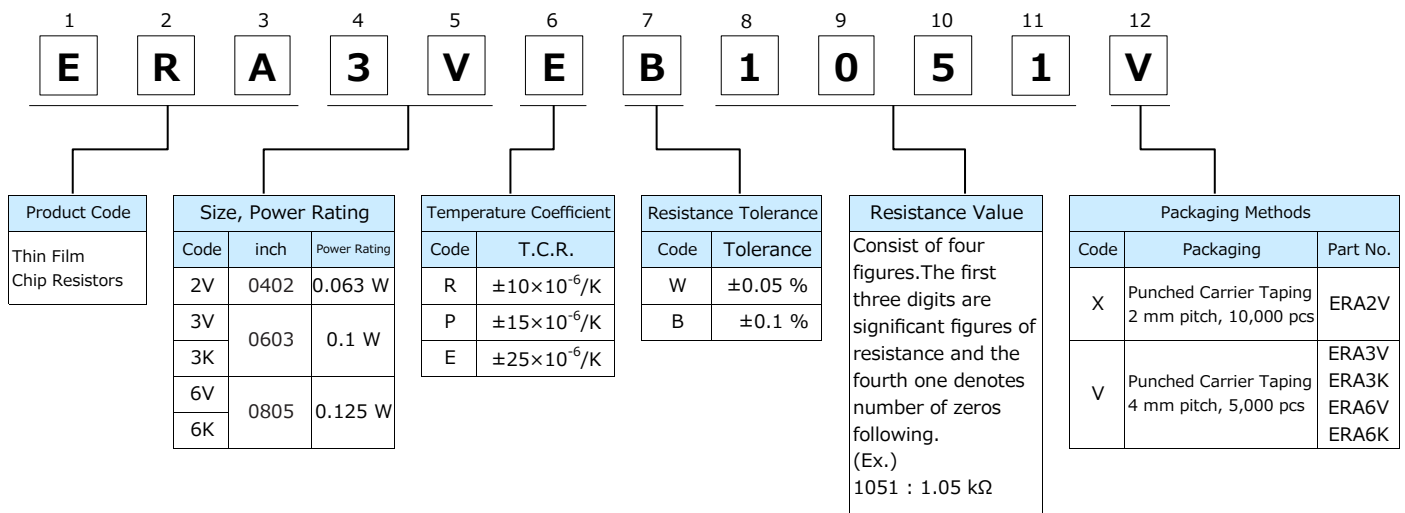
1 2 3 4 5 6 7 8 9 10 11 12

E R A 3 V E B 1 0 5 1 V

Product Code

Thin Film Chip Resistors

| Size, Power Rating | | |
|---|---|---|
| Code | inch | Power Rating |
| 2V | 0402 | 0.063 W |
| 3V | 0603 | 0.1 W |
| 3K | | |
| 6V | 0805 | 0.125 W |
| 6K | | |

| Temperature Coefficient | |
|---|---|
| Code | T.C.R. |
| R | $\pm10\times10^{-6}$/K |
| P | $\pm15\times10^{-6}$/K |
| E | $\pm25\times10^{-6}$/K |

| Resistance Tolerance | |
|---|---|
| Code | Tolerance |
| W | ±0.05 % |
| B | ±0.1 % |

Resistance Value

Consist of four figures.The first three digits are significant figures of resistance and the fourth one denotes number of zeros following.
(Ex.)
1051 : 1.05 kΩ

| Packaging Methods | | |
|---|---|---|
| Code | Packaging | Part No. |
| X | Punched Carrier Taping 2 mm pitch, 10,000 pcs | ERA2V |
| V | Punched Carrier Taping 4 mm pitch, 5,000 pcs | ERA3V ERA3K ERA6V ERA6K |